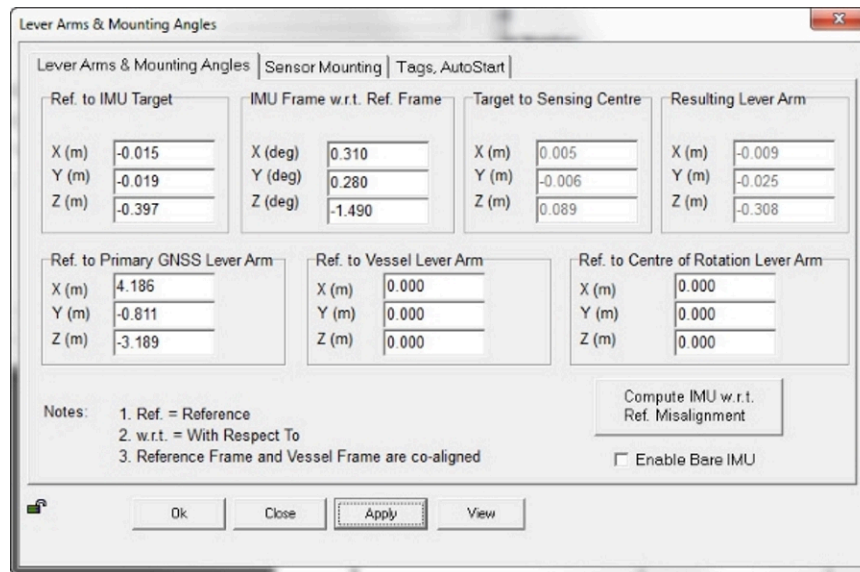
Lever Arms & Mounting Angles

Lever Arms & Mounting Angles | Sensor Mounting | Tags, AutoStart

Ref. to IMU Target
X (m) -0.015
Y (m) -0.019
Z (m) -0.397

IMU Frame w.r.t. Ref. Frame
X (deg) 0.310
Y (deg) 0.280
Z (deg) -1.490

Target to Sensing Centre
X (m) 0.005
Y (m) -0.006
Z (m) 0.089

Resulting Lever Arm
X (m) -0.009
Y (m) -0.025
Z (m) -0.308

Ref. to Primary GNSS Lever Arm
X (m) 4.186
Y (m) -0.811
Z (m) -3.189

Ref. to Vessel Lever Arm
X (m) 0.000
Y (m) 0.000
Z (m) 0.000

Ref. to Centre of Rotation Lever Arm
X (m) 0.000
Y (m) 0.000
Z (m) 0.000

Notes: 1. Ref. = Reference
2. w.r.t. = With Respect To
3. Reference Frame and Vessel Frame are co-aligned

Compute IMU w.r.t. Ref. Misalignment

Enable Bare IMU

Ok Close Apply View